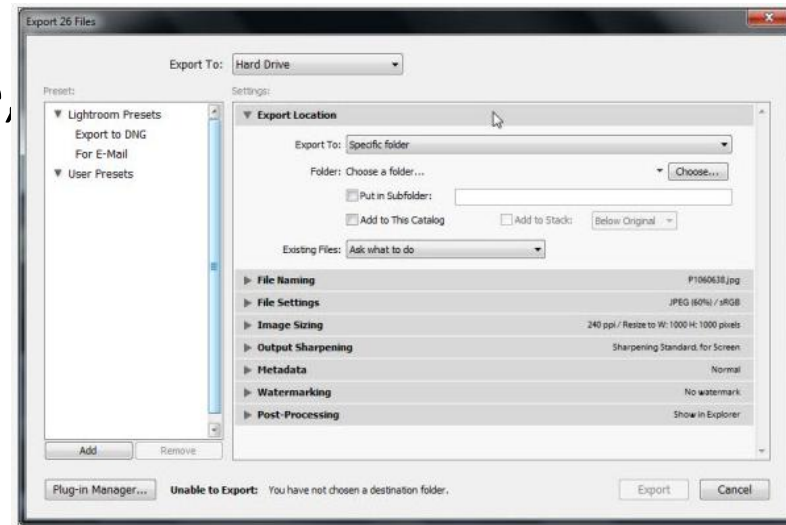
Export 26 Files

Export To: Hard Drive

Preset:

▼ Lightroom Presets
Export to DNG
For E-Mail
▼ User Presets

Add Remove

Settings:

▼ Export Location

Export To: Specific folder

Folder: Choose a folder... Choose...

Put in Subfolder:

Add to This Catalog Add to Stack: Below Original

Existing Files: Ask what to do

▶ File Naming P1060638.jpg
▶ File Settings JPEG (60%) / sRGB
▶ Image Sizing 240 ppi / Resize to W: 1000 H: 1000 pixels
▶ Output Sharpening Sharpening Standard, for Screen
▶ Metadata Normal
▶ Watermarking No watermark
▶ Post-Processing Show in Explorer

Plug-in Manager... Unable to Export: You have not chosen a destination folder. Export Cancel